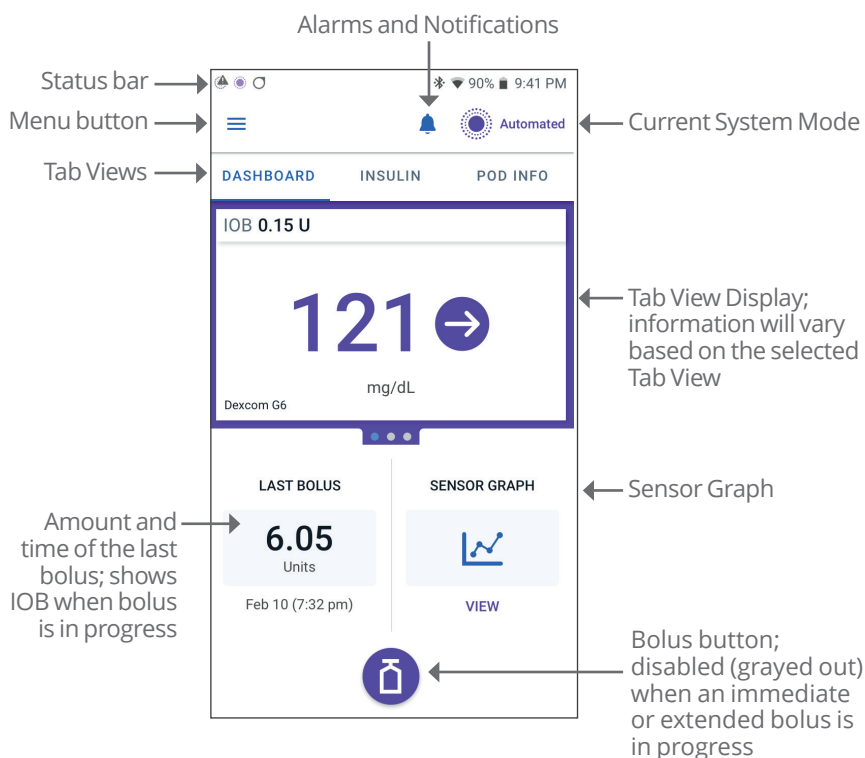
Alarms and Notifications

Status bar

90% 9:41 PM

Menu button

Automated

Current System Mode

Tab Views

DASHBOARD

INSULIN

POD INFO

IOB 0.15 U

121

mg/dL

Dexcom G6

Tab View Display; information will vary based on the selected Tab View

LAST BOLUS

SENSOR GRAPH

Sensor Graph

Amount and time of the last bolus; shows IOB when bolus is in progress

6.05

Units

Feb 10 (7:32 pm)

VIEW

Bolus button; disabled (grayed out) when an immediate or extended bolus is in progress